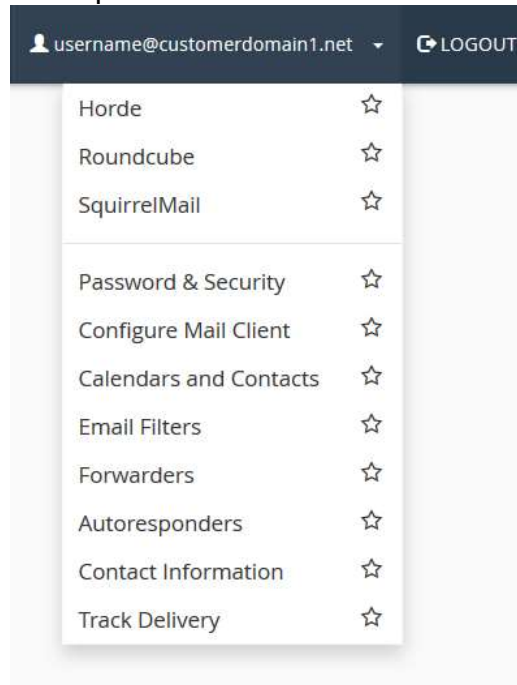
username@customerdomain1.net LOGOUT

Horde
Roundcube
SquirrelMail

Password & Security
Configure Mail Client
Calendars and Contacts
Email Filters
Forwarders
Autoresponders
Contact Information
Track Delivery